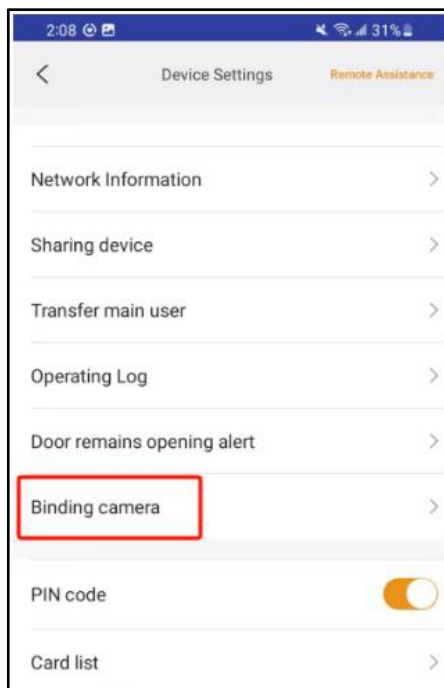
2:08

31%

<

Device Settings

Remote Assistance

Network Information

>

Sharing device

>

Transfer main user

>

Operating Log

>

Door remains opening alert

>

Binding camera

>

PIN code

Card list

>